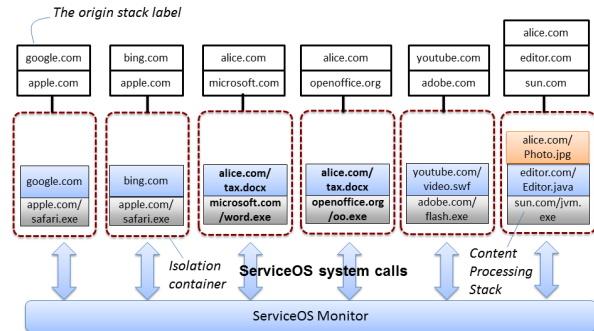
The origin stack label

google.com
apple.com

bing.com
apple.com

alice.com
microsoft.com

alice.com
openoffice.org

youtube.com
adobe.com

alice.com
editor.com
sun.com

google.com
apple.com/safari.exe

bing.com
apple.com/safari.exe

alice.com/tax.docx
microsoft.com/word.exe

alice.com/tax.docx
openoffice.org/oo.exe

youtube.com/video.swf
adobe.com/flash.exe

alice.com/Photo.jpg
editor.com/Editor.java
sun.com/jvm.exe

Isolation container

ServiceOS system calls

Content Processing Stack

ServiceOS Monitor